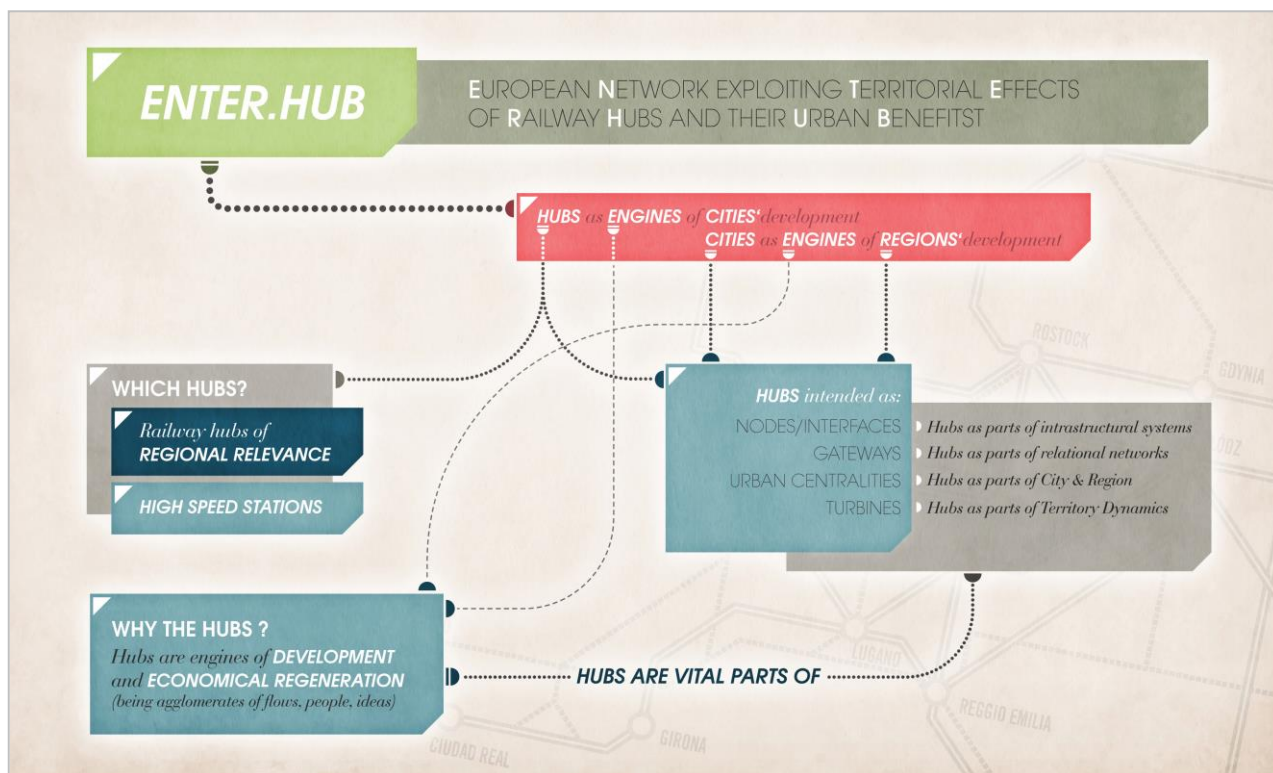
ENTER.HUB

EUROPEAN NETWORK EXPLOITING TERRITORIAL EFFECTS OF RAILWAY HUBS AND THEIR URBAN BENEFITST

HUBS as ENGINES of CITIES' development
CITIES as ENGINES of REGIONS' development

WHICH HUBS?

Railway hubs of REGIONAL RELEVANCE

HIGH SPEED STATIONS

HUBS intended as:

NODES/INTERFACES Hubs as parts of intrastructural systems
GATEWAYS Hubs as parts of relational networks
URBAN CENTRALITIES Hubs as parts of City & Region
TURBINES Hubs as parts of Territory Dynamics

WHY THE HUBS ?

Hubs are engines of DEVELOPMENT and ECONOMICAL REGENERATION (being agglomerates of flows, people, ideas)

HUBS ARE VITAL PARTS OF

ROSTOCK
GDYNIA
ODZ
LUGANO
REGGIO EMILIA
GIRONA
CIUDAD REAL